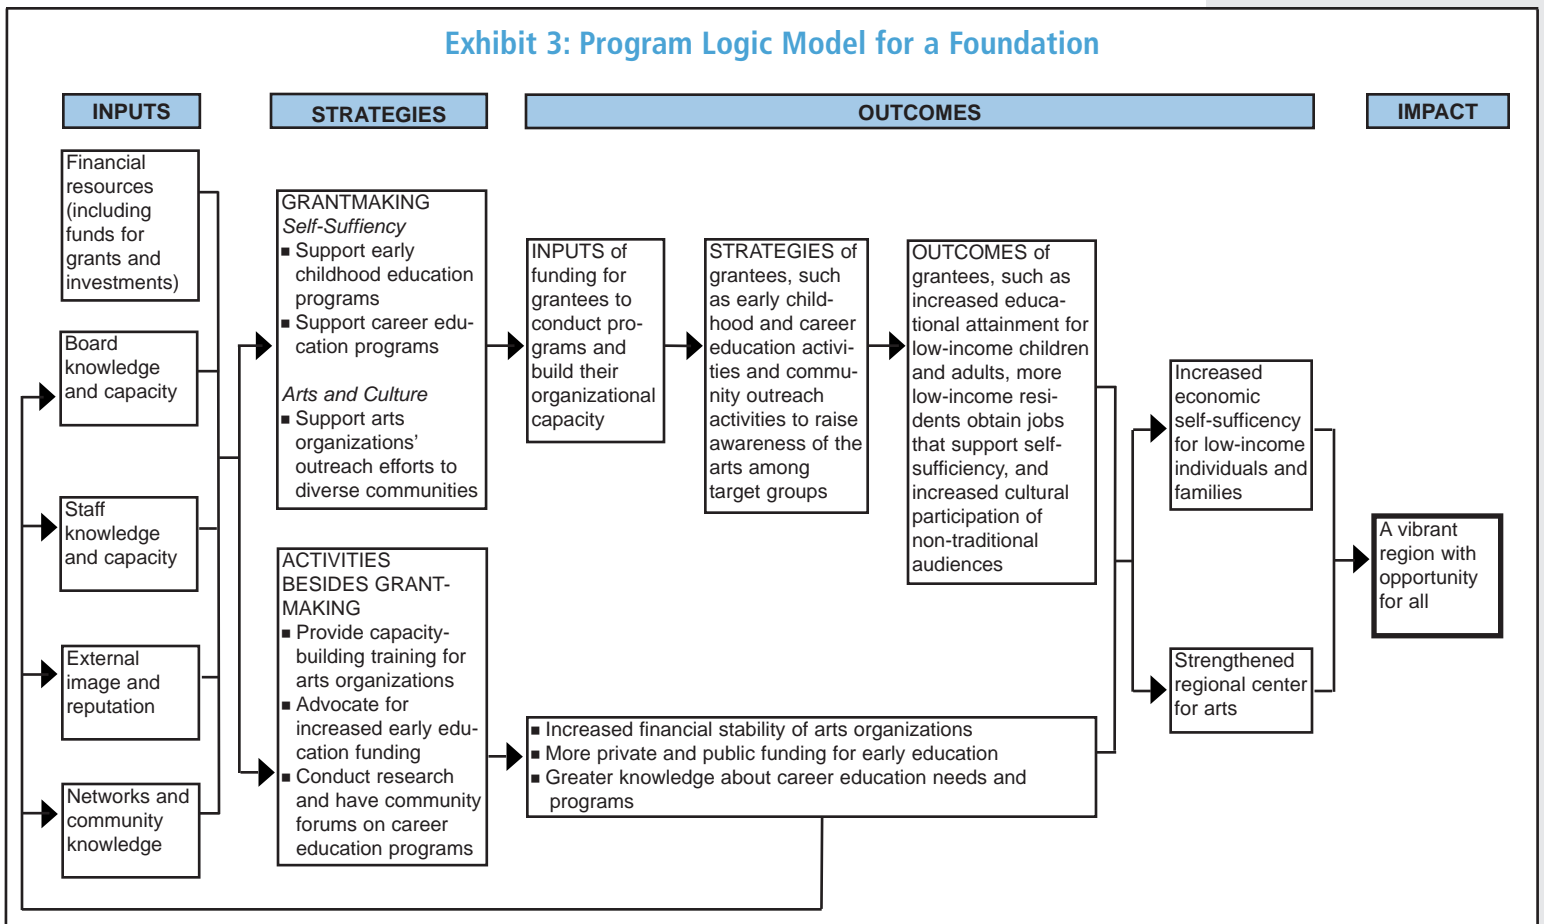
Exhibit 3: Program Logic Model for a Foundation

INPUTS

STRATEGIES

OUTCOMES

IMPACT

Financial resources (including funds for grants and investments)

Board knowledge and capacity

Staff knowledge and capacity

External image and reputation

Networks and community knowledge

GRANTMAKING
Self-Suffiency
■ Support early childhood education programs
■ Support career education programs

Arts and Culture
■ Support arts organizations' outreach efforts to diverse communities

ACTIVITIES BESIDES GRANTMAKING
■ Provide capacity-building training for arts organizations
■ Advocate for increased early education funding
■ Conduct research and have community forums on career education programs

INPUTS of funding for grantees to conduct programs and build their organizational capacity

STRATEGIES of grantees, such as early childhood and career education activities and community outreach activities to raise awareness of the arts among target groups

OUTCOMES of grantees, such as increased educational attainment for low-income children and adults, more low-income residents obtain jobs that support self-sufficiency, and increased cultural participation of non-traditional audiences

■ Increased financial stability of arts organizations
■ More private and public funding for early education
■ Greater knowledge about career education needs and programs

Increased economic self-sufficency for low-income individuals and families

Strengthened regional center for arts

A vibrant region with opportunity for all